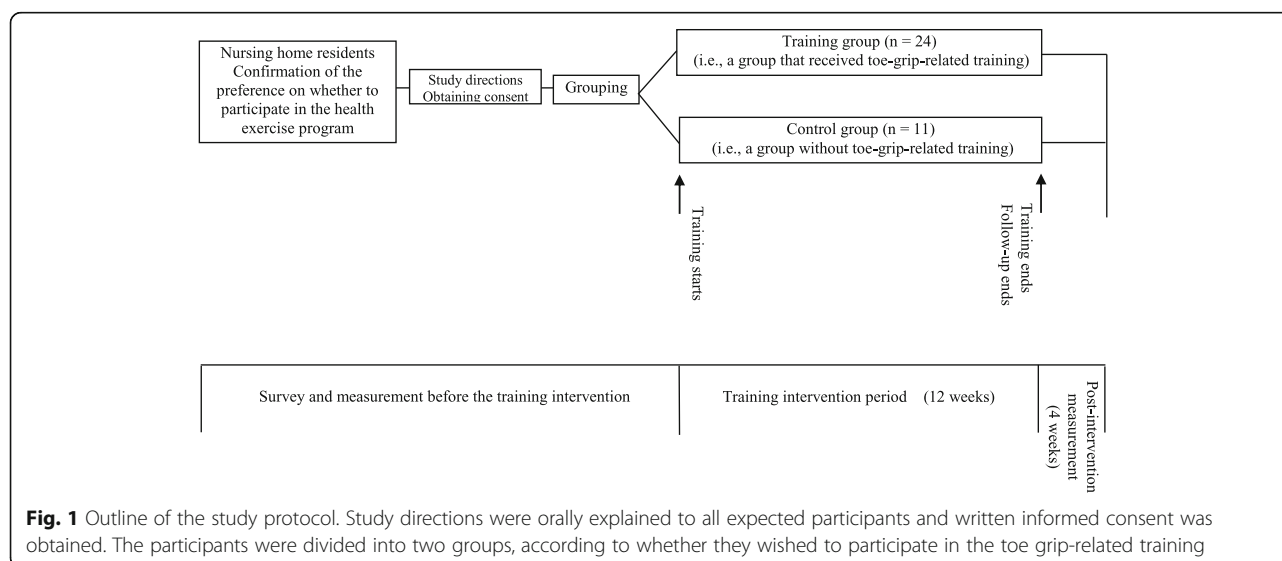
Nursing home residents
Confirmation of the preference on whether to participate in the health exercise program

Study directions
Obtaining consent

Grouping

Training group (n = 24)
(i.e., a group that received toe-grip-related training)

Control group (n = 11)
(i.e., a group without toe-grip-related training)

Training starts

Training ends
Follow-up ends

Survey and measurement before the training intervention

Training intervention period (12 weeks)

Post-intervention measurement (4 weeks)

**Fig. 1** Outline of the study protocol. Study directions were orally explained to all expected participants and written informed consent was obtained. The participants were divided into two groups, according to whether they wished to participate in the toe grip-related training